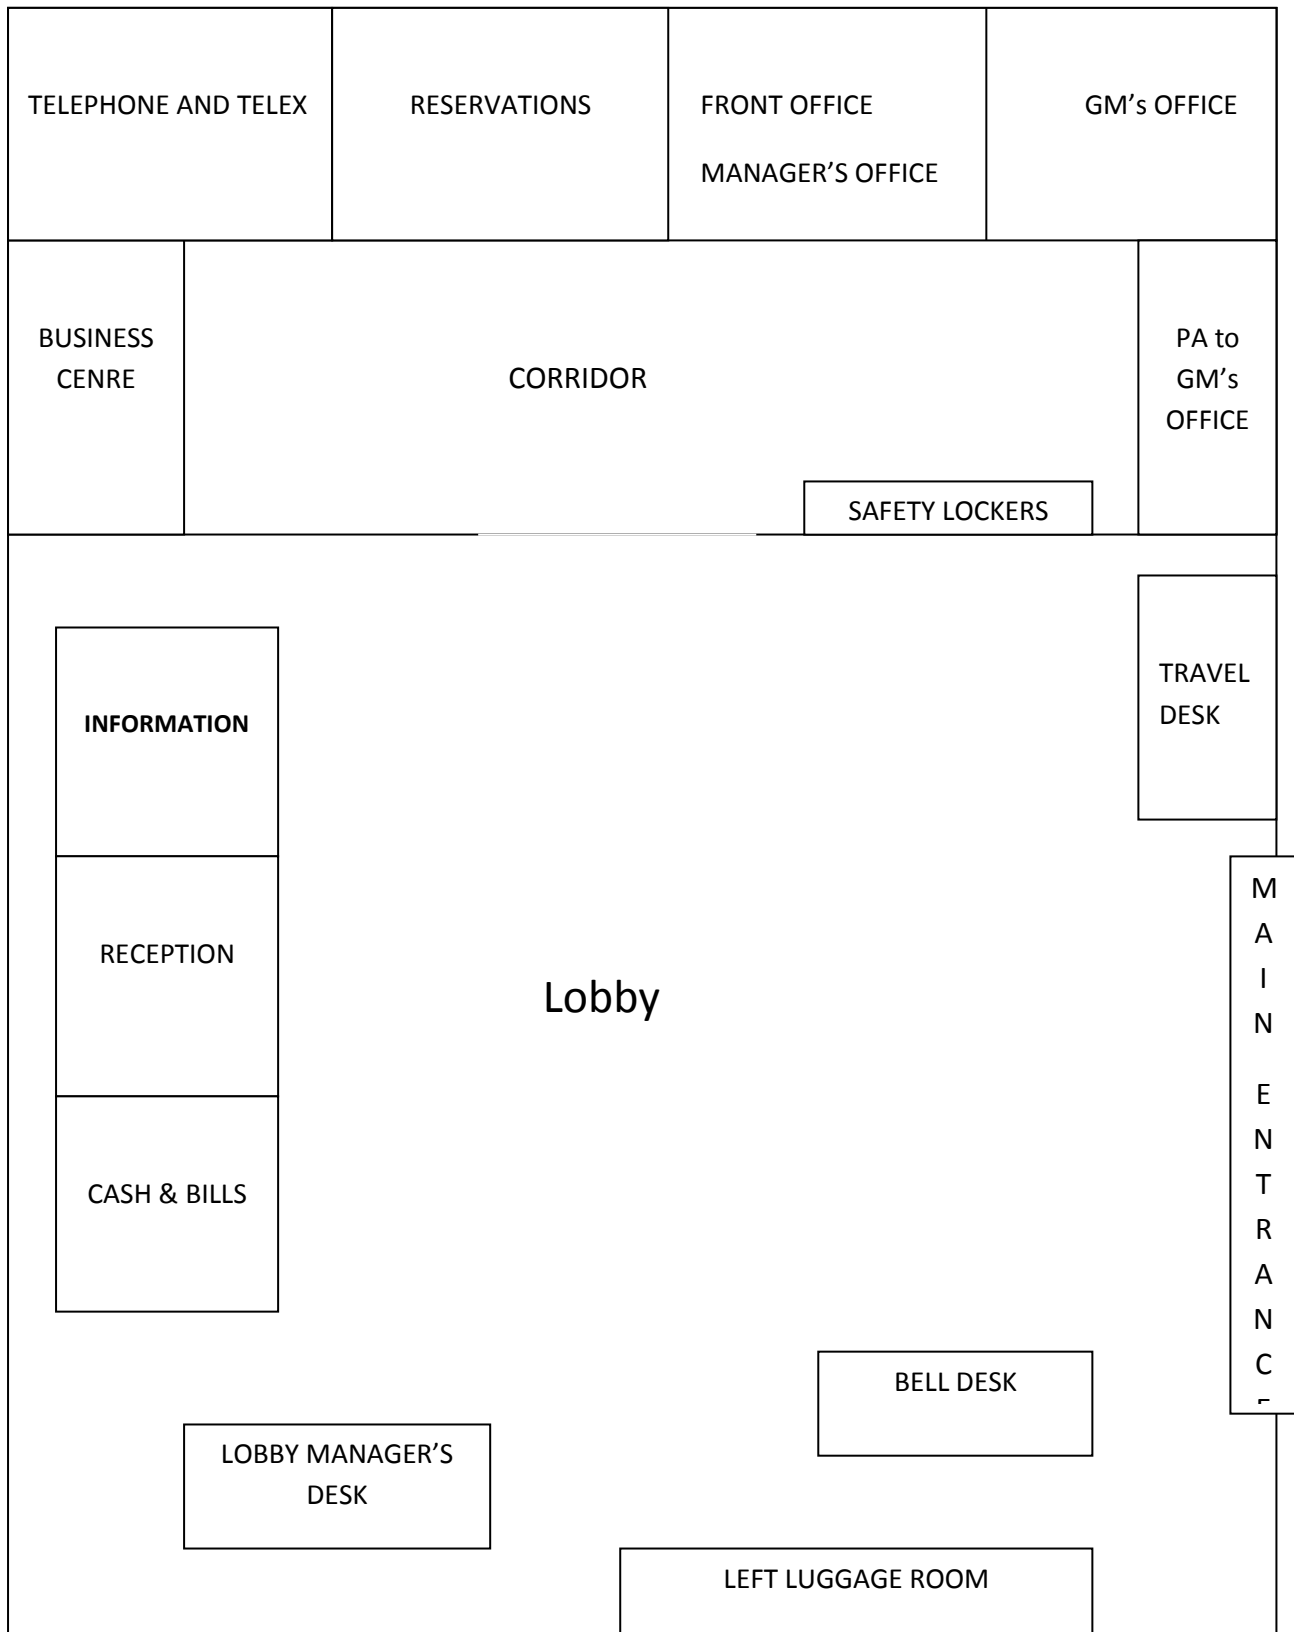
TELEPHONE AND TELEX

RESERVATIONS

FRONT OFFICE MANAGER'S OFFICE

GM's OFFICE

BUSINESS CENRE

CORRIDOR

PA to GM's OFFICE

SAFETY LOCKERS

TRAVEL DESK

INFORMATION

RECEPTION

Lobby

M A I N E N T R A N C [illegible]

CASH & BILLS

BELL DESK

LOBBY MANAGER'S DESK

LEFT LUGGAGE ROOM